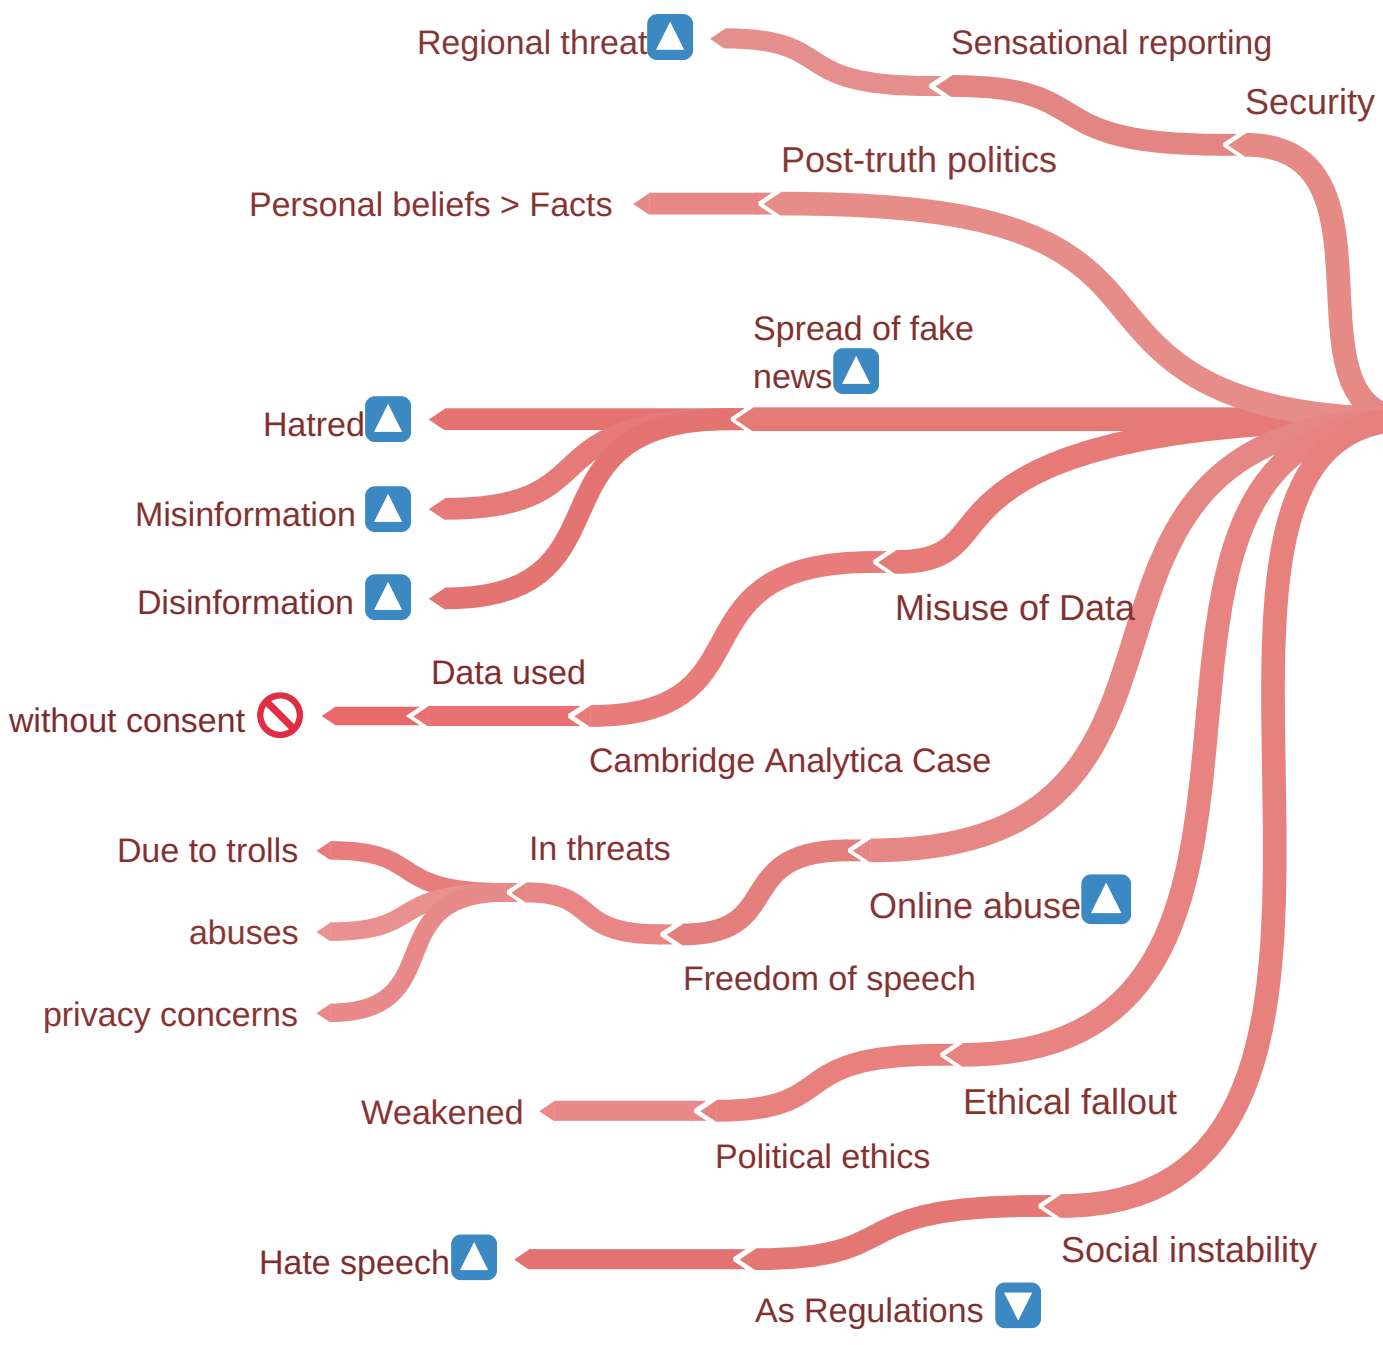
Regional threat

Sensational reporting

Security

Post-truth politics

Personal beliefs > Facts

Spread of fake news

Hatred

Misinformation

Disinformation

Misuse of Data

Data used without consent

Cambridge Analytica Case

Due to trolls

In threats

abuses

privacy concerns

Online abuse

Freedom of speech

Weakened

Ethical fallout

Political ethics

Hate speech

Social instability

As Regulations